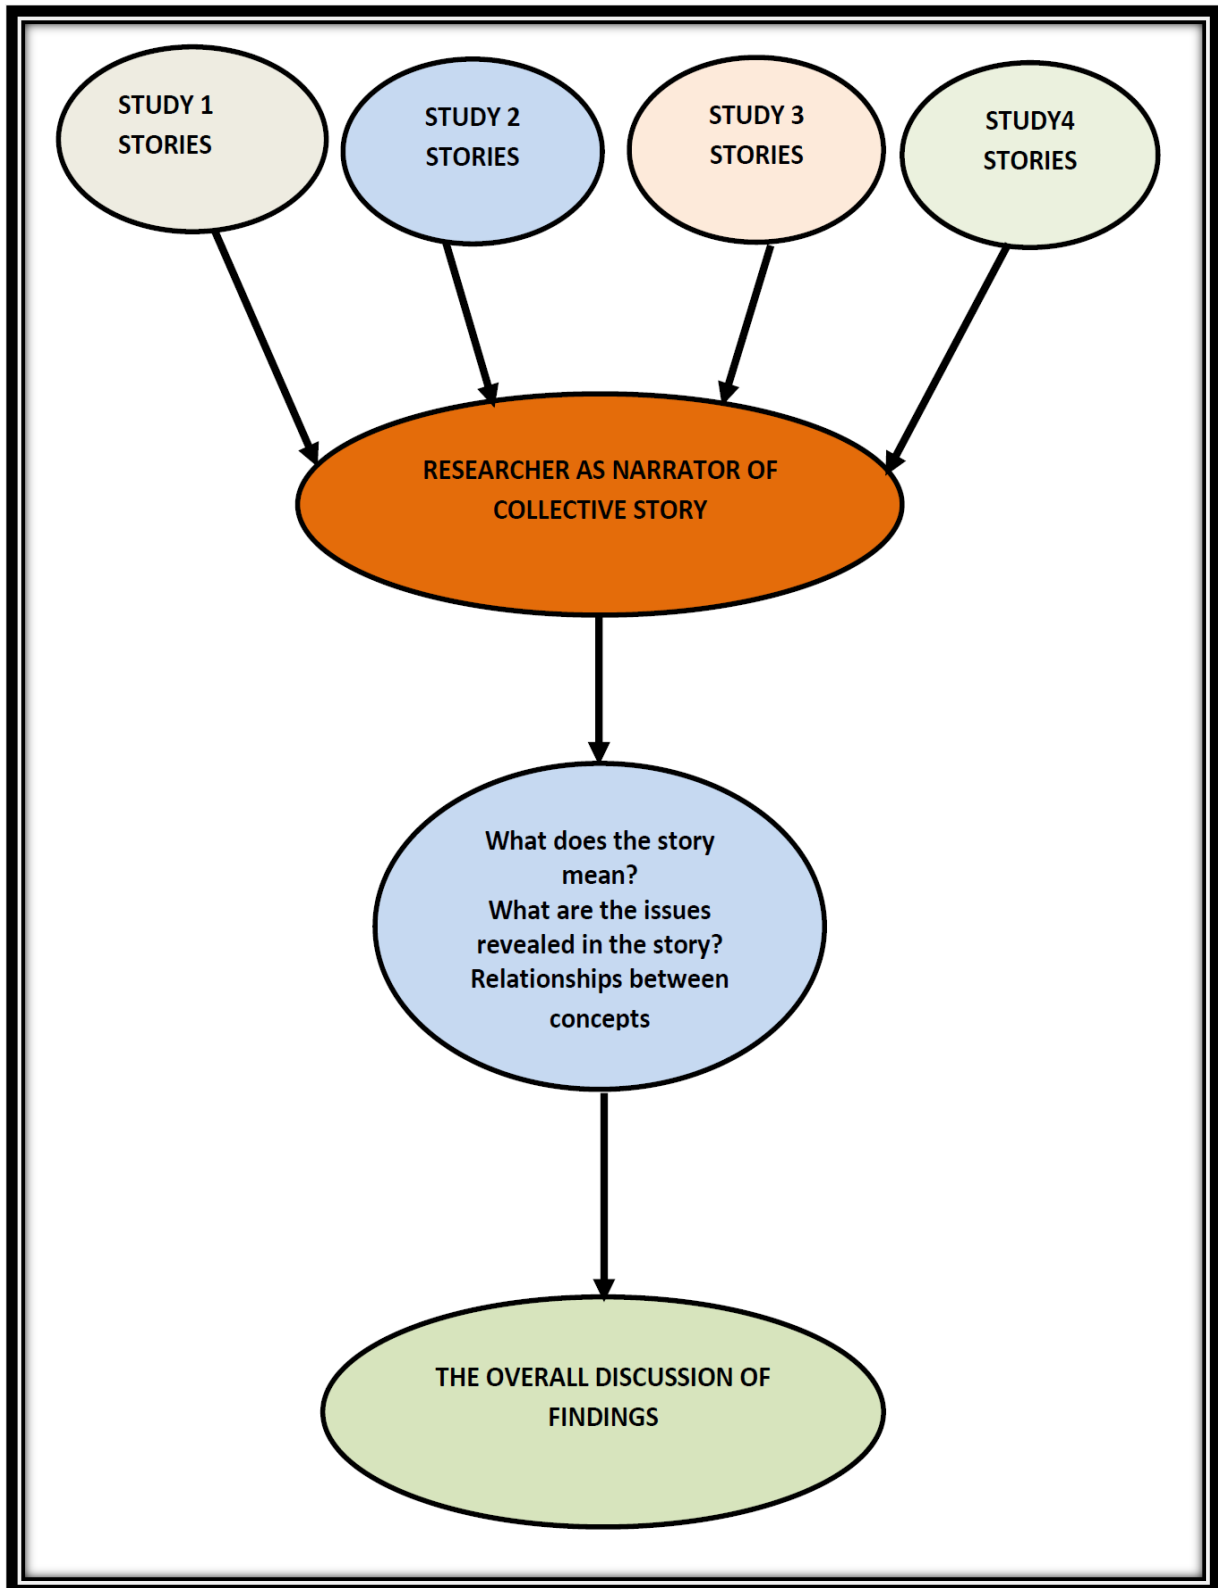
STUDY 1
STORIES

STUDY 2
STORIES

STUDY 3
STORIES

STUDY4
STORIES

RESEARCHER AS NARRATOR OF COLLECTIVE STORY

What does the story mean?
What are the issues revealed in the story?
Relationships between concepts

THE OVERALL DISCUSSION OF FINDINGS